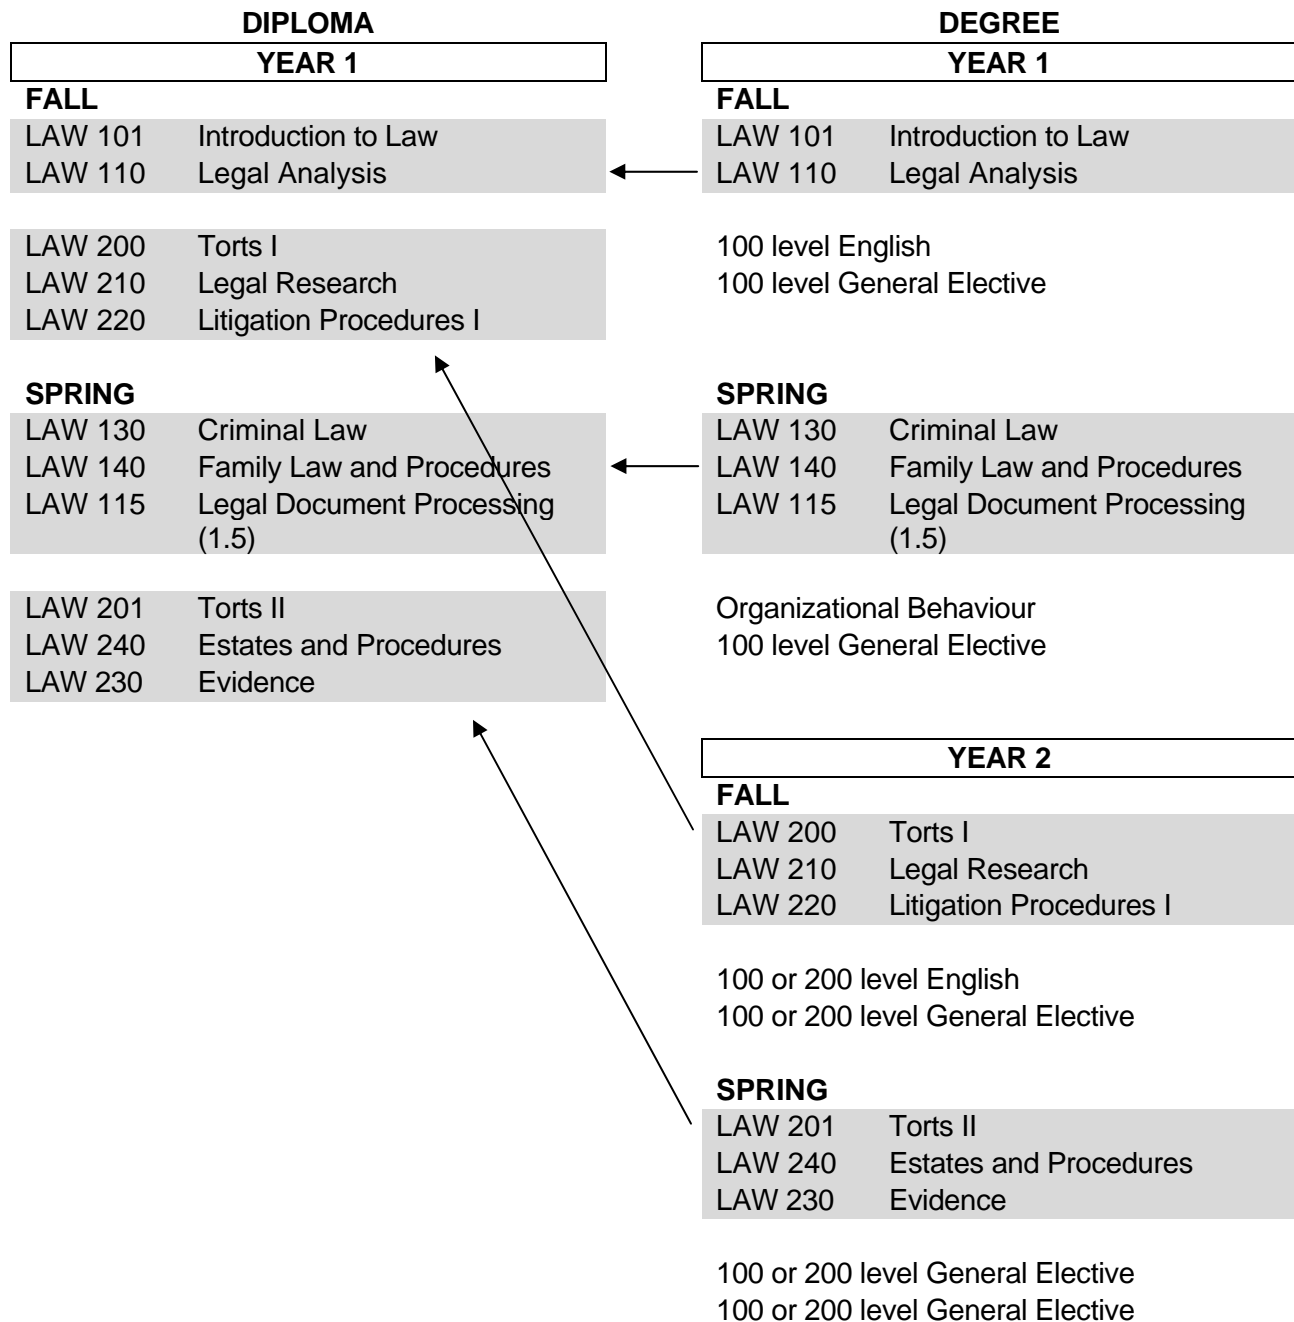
DIPLOMA

YEAR 1

FALL

LAW 101 Introduction to Law
LAW 110 Legal Analysis

LAW 200 Torts I
LAW 210 Legal Research
LAW 220 Litigation Procedures I

SPRING

LAW 130 Criminal Law
LAW 140 Family Law and Procedures
LAW 115 Legal Document Processing (1.5)

LAW 201 Torts II
LAW 240 Estates and Procedures
LAW 230 Evidence

DEGREE

YEAR 1

FALL

LAW 101 Introduction to Law
LAW 110 Legal Analysis

100 level English
100 level General Elective

SPRING

LAW 130 Criminal Law
LAW 140 Family Law and Procedures
LAW 115 Legal Document Processing (1.5)

Organizational Behaviour
100 level General Elective

YEAR 2

FALL

LAW 200 Torts I
LAW 210 Legal Research
LAW 220 Litigation Procedures I

100 or 200 level English
100 or 200 level General Elective

SPRING

LAW 201 Torts II
LAW 240 Estates and Procedures
LAW 230 Evidence

100 or 200 level General Elective
100 or 200 level General Elective